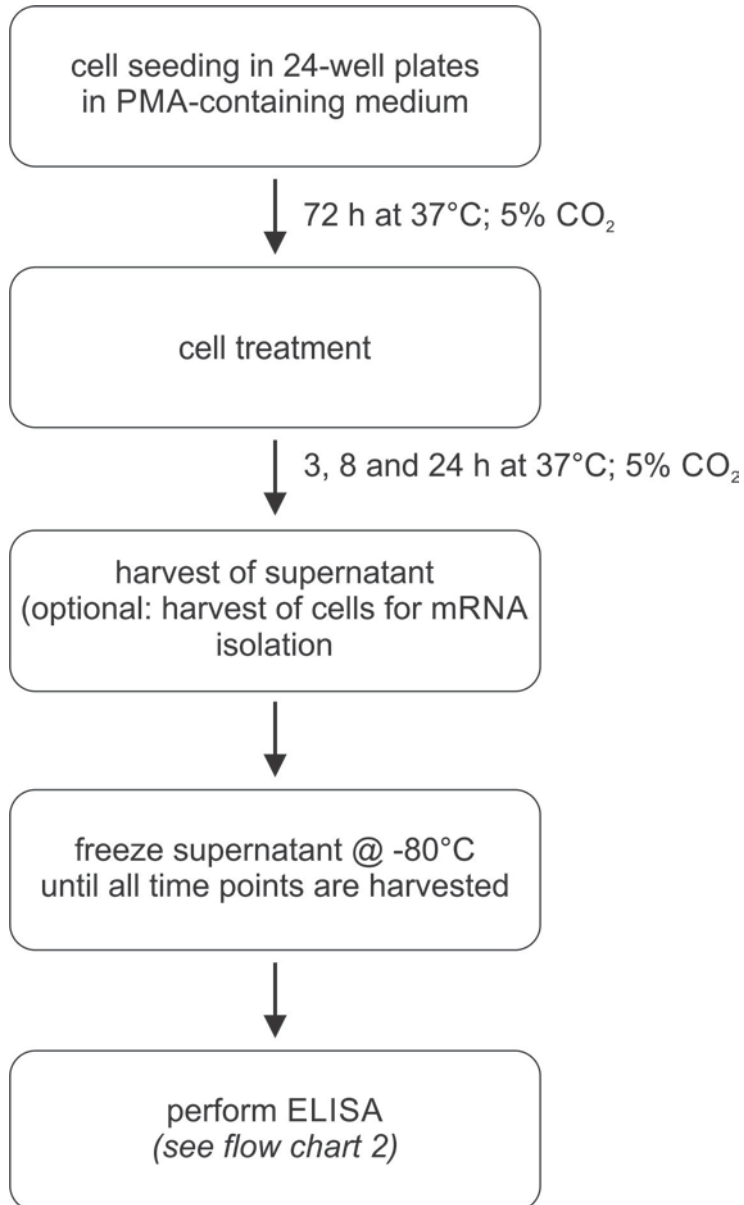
cell seeding in 24-well plates in PMA-containing medium

72 h at 37°C; 5% $CO_2$

cell treatment

3, 8 and 24 h at 37°C; 5% $CO_2$

harvest of supernatant (optional: harvest of cells for mRNA isolation

freeze supernatant @ -80°C until all time points are harvested

perform ELISA (see flow chart 2)